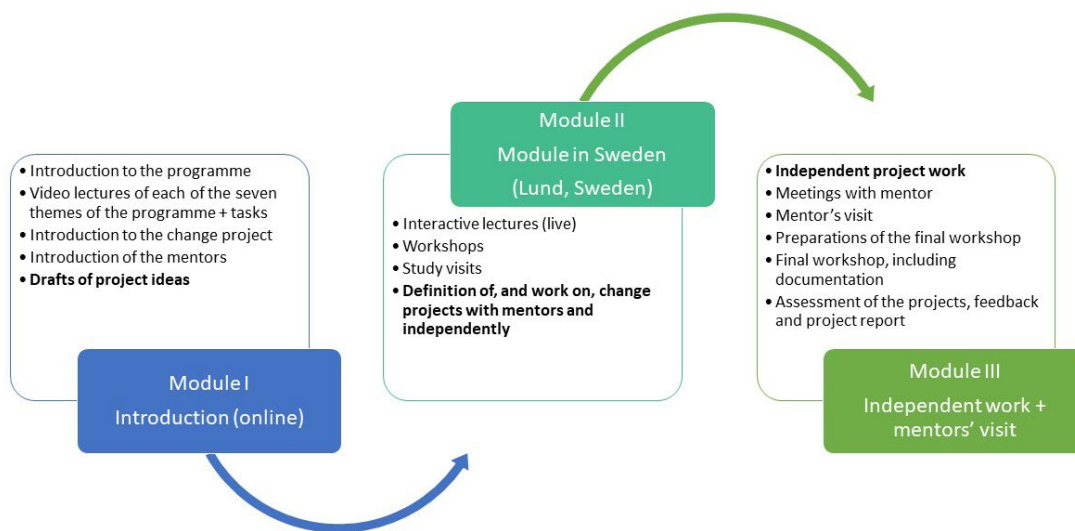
- Introduction to the programme
- Video lectures of each of the seven themes of the programme + tasks
- Introduction to the change project
- Introduction of the mentors
- **Drafts of project ideas**

Module I
Introduction (online)

Module II
Module in Sweden
(Lund, Sweden)

- Interactive lectures (live)
- Workshops
- Study visits
- **Definition of, and work on, change projects with mentors and independently**

- **Independent project work**
- Meetings with mentor
- Mentor's visit
- Preparations of the final workshop
- Final workshop, including documentation
- Assessment of the projects, feedback and project report

Module III
Independent work + mentors' visit